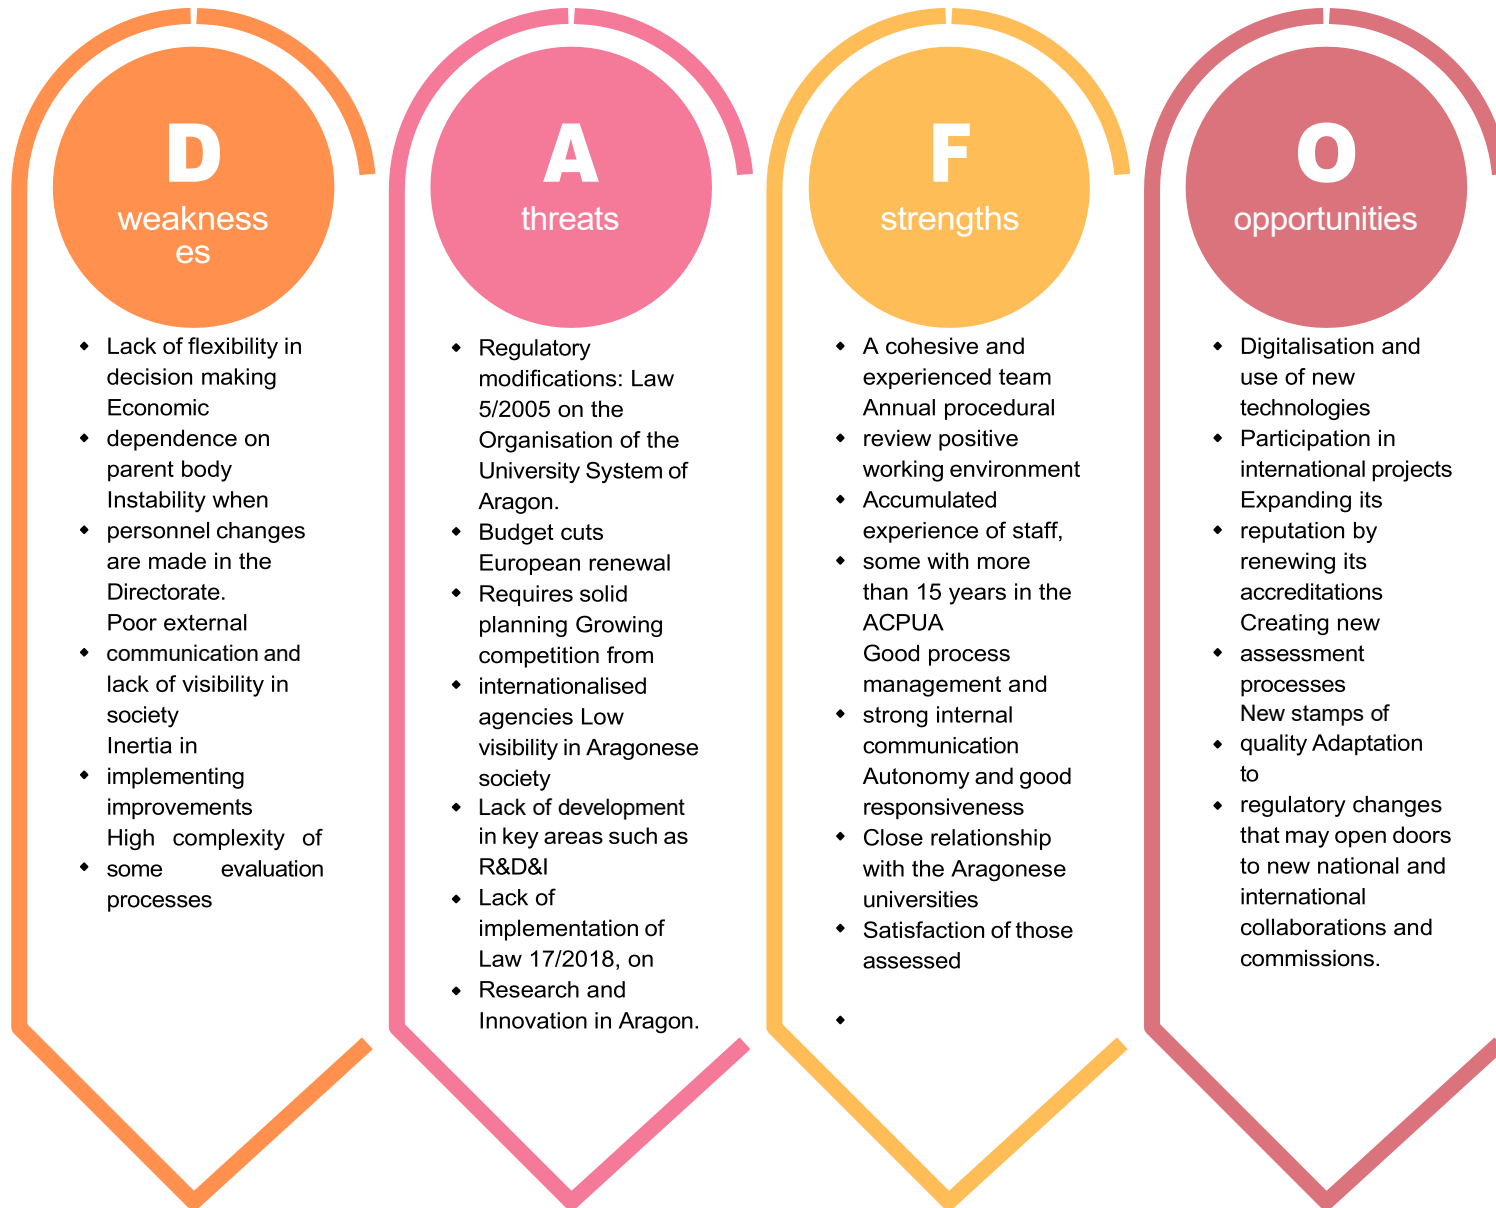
D
weakness
es

- Lack of flexibility in decision making Economic
- dependence on parent body Instability when
- personnel changes are made in the Directorate. Poor external
- communication and lack of visibility in society Inertia in
- implementing improvements High complexity of
- some evaluation processes

A
threats

- Regulatory modifications: Law 5/2005 on the Organisation of the University System of Aragon.
- Budget cuts European renewal
- Requires solid planning Growing competition from
- internationalised agencies Low visibility in Aragonese society
- Lack of development in key areas such as R&D&I
- Lack of implementation of Law 17/2018, on
- Research and Innovation in Aragon.

F
strengths

- A cohesive and experienced team Annual procedural
- review positive working environment
- Accumulated experience of staff,
- some with more than 15 years in the ACPUA Good process management and
- strong internal communication Autonomy and good responsiveness
- Close relationship with the Aragonese universities
- Satisfaction of those assessed
-

O
opportunities

- Digitalisation and use of new technologies
- Participation in international projects Expanding its
- reputation by renewing its accreditations Creating new
- assessment processes New stamps of
- quality Adaptation to
- regulatory changes that may open doors to new national and international collaborations and commissions.